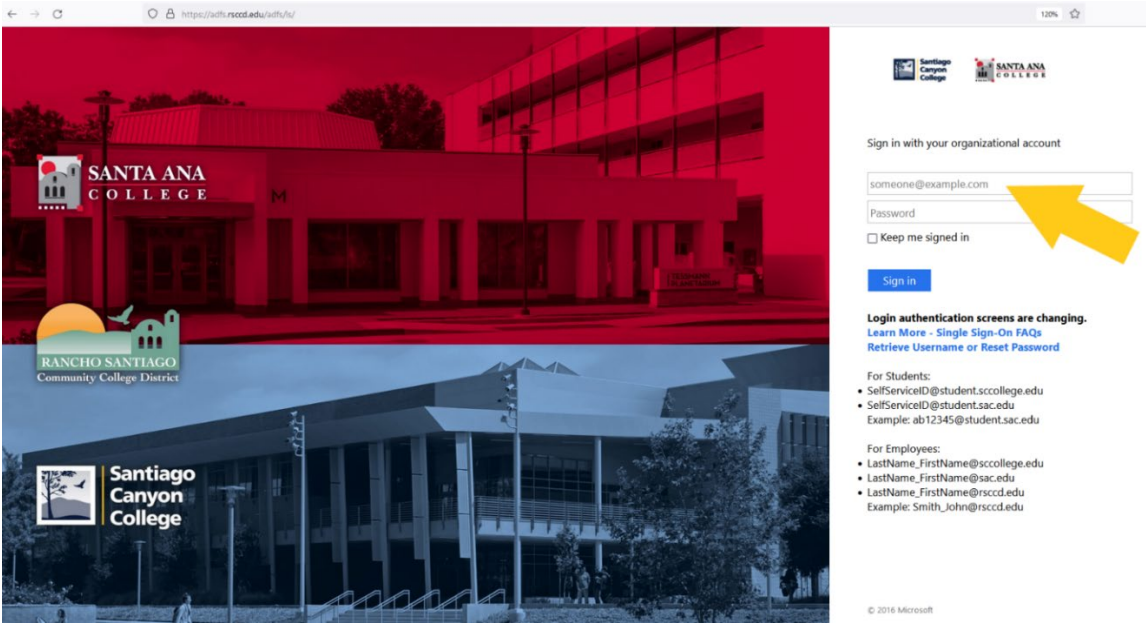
https://adfs.rsccd.edu/adfs/ls/

120%

SANTA ANA COLLEGE

M

RANCHO SANTIAGO Community College District

Santiago Canyon College

Santiago Canyon College SANTA ANA COLLEGE

Sign in with your organizational account

someone@example.com

Password

Keep me signed in

Sign in

Login authentication screens are changing.
Learn More - Single Sign-On FAQs
Retrieve Username or Reset Password

For Students:
• SelfServiceID@student.sccollege.edu
• SelfServiceID@student.sac.edu
Example: ab12345@student.sac.edu

For Employees:
• LastName_FirstName@sccollege.edu
• LastName_FirstName@sac.edu
• LastName_FirstName@rsccd.edu
Example: Smith_John@rsccd.edu

© 2016 Microsoft